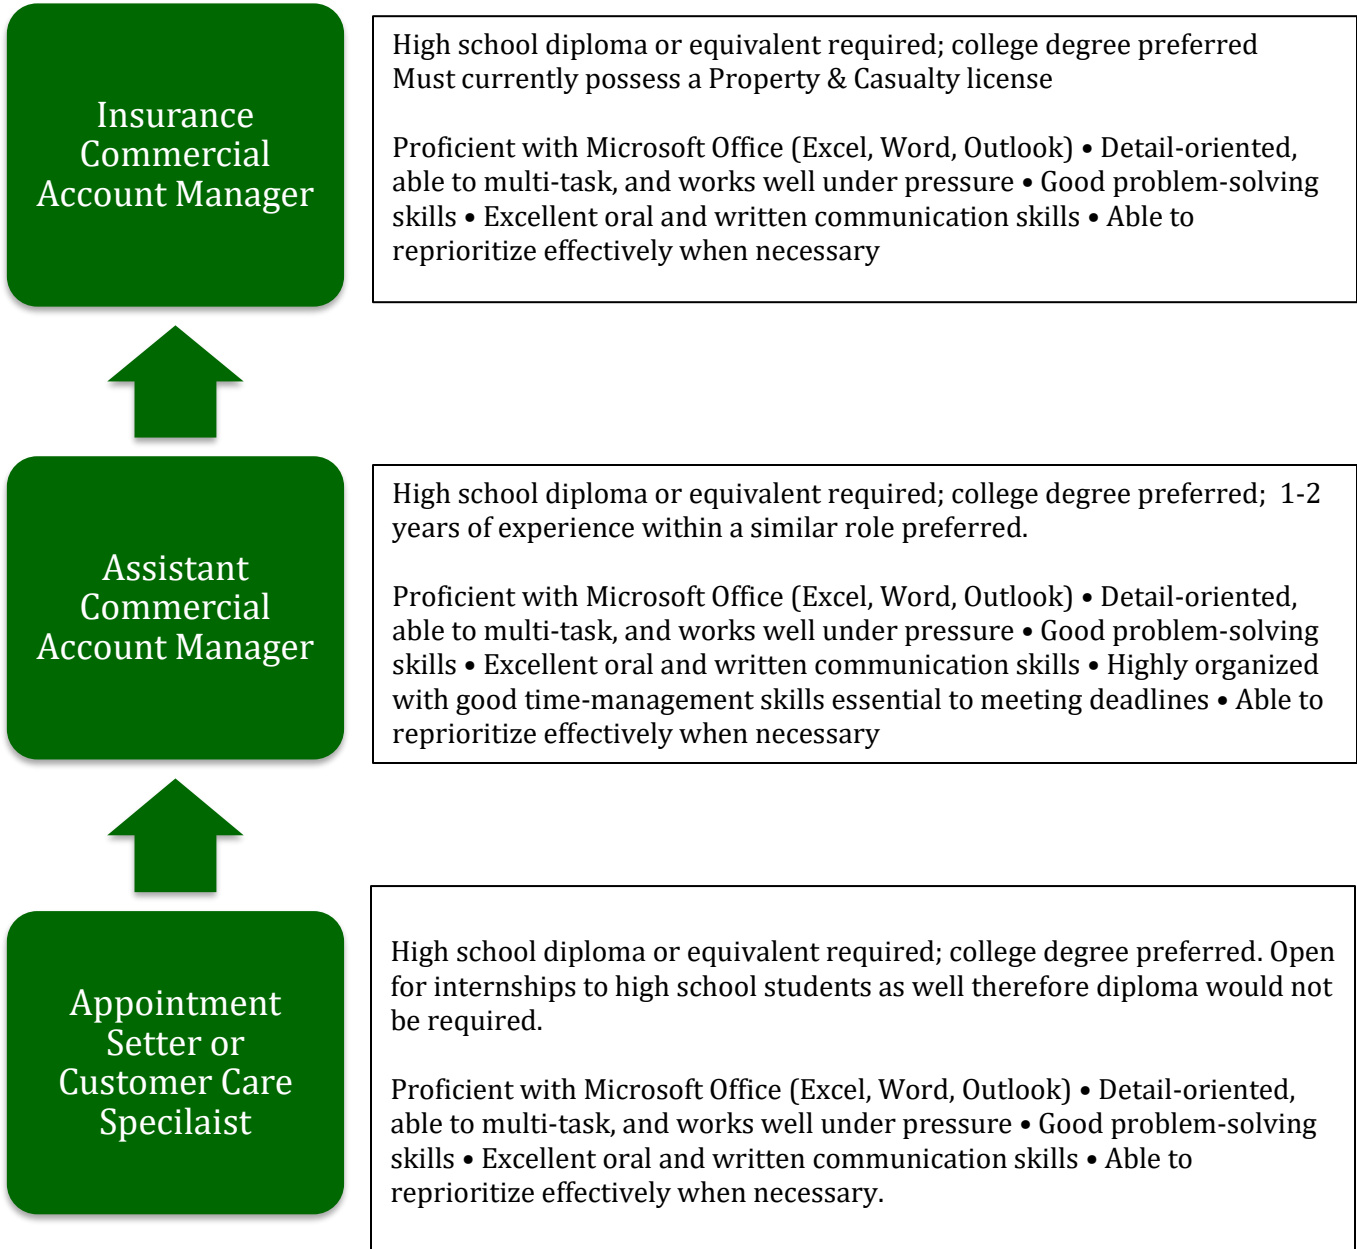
Insurance Commercial Account Manager

High school diploma or equivalent required; college degree preferred
Must currently possess a Property & Casualty license

Proficient with Microsoft Office (Excel, Word, Outlook) • Detail-oriented, able to multi-task, and works well under pressure • Good problem-solving skills • Excellent oral and written communication skills • Able to reprioritize effectively when necessary

Assistant Commercial Account Manager

High school diploma or equivalent required; college degree preferred; 1-2 years of experience within a similar role preferred.

Proficient with Microsoft Office (Excel, Word, Outlook) • Detail-oriented, able to multi-task, and works well under pressure • Good problem-solving skills • Excellent oral and written communication skills • Highly organized with good time-management skills essential to meeting deadlines • Able to reprioritize effectively when necessary

Appointment Setter or Customer Care Specilaist

High school diploma or equivalent required; college degree preferred. Open for internships to high school students as well therefore diploma would not be required.

Proficient with Microsoft Office (Excel, Word, Outlook) • Detail-oriented, able to multi-task, and works well under pressure • Good problem-solving skills • Excellent oral and written communication skills • Able to reprioritize effectively when necessary.